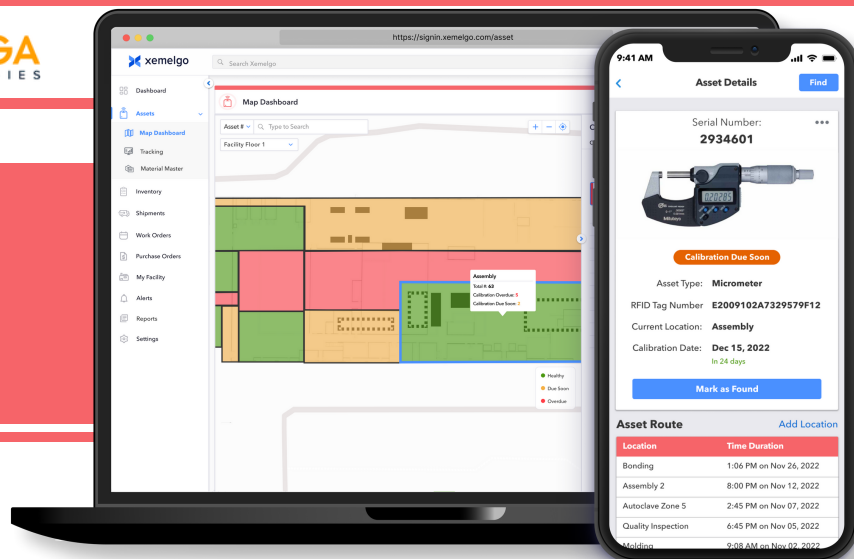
GA
IES

https://signin.xemelgo.com/asset

xemelgo
Search Xemelgo

Dashboard
Assets
Map Dashboard
Tracking
Material Master
Inventory
Shipments
Work Orders
Purchase Orders
My Facility
Alerts
Reports
Settings

Map Dashboard
Asset # Type to Search
Facility Floor 1

Assembly
Total #: 63
Calibration Overdue: 5
Calibration Due Soon: 3

Healthy
Due Soon
Overdue

9:41 AM
Asset Details
Find

Serial Number:
2934601

Calibration Due Soon

Asset Type: Micrometer
RFID Tag Number E2009102A7329579F12
Current Location: Assembly
Calibration Date: Dec 15, 2022
In 24 days

Mark as Found

Asset Route
Add Location

| Location | Time Duration |
|---|---|
| Bonding | 1:06 PM on Nov 26, 2022 |
| Assembly 2 | 8:00 PM on Nov 12, 2022 |
| Autoclave Zone 5 | 2:45 PM on Nov 07, 2022 |
| Quality Inspection | 6:45 PM on Nov 05, 2022 |
| Molding | 9:08 AM on Nov 02, 2022 |